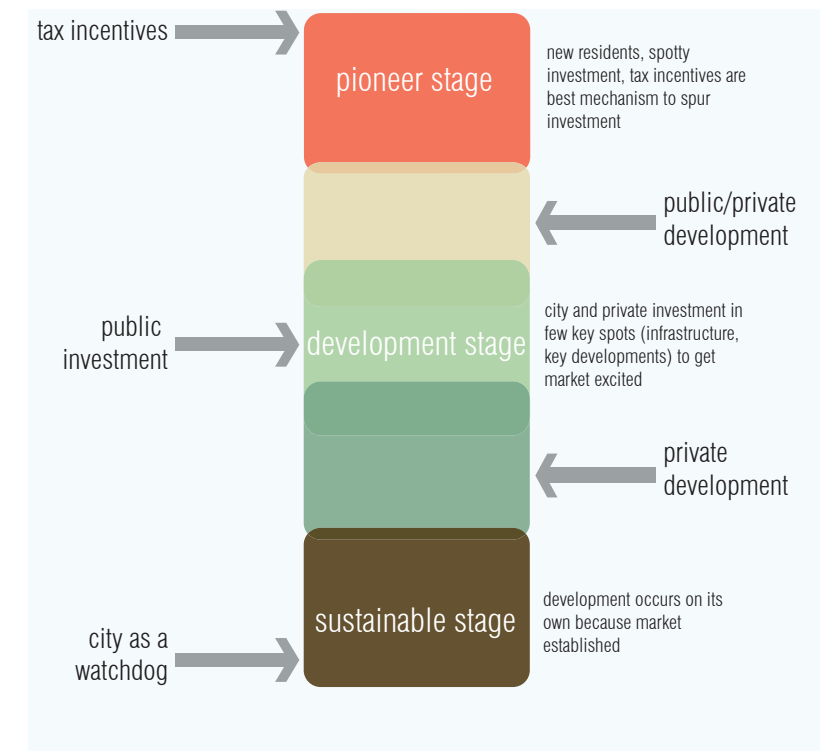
tax incentives

pioneer stage

new residents, spotty investment, tax incentives are best mechanism to spur investment

public/private development

public investment

development stage

city and private investment in few key spots (infrastructure, key developments) to get market excited

private development

city as a watchdog

sustainable stage

development occurs on its own because market established